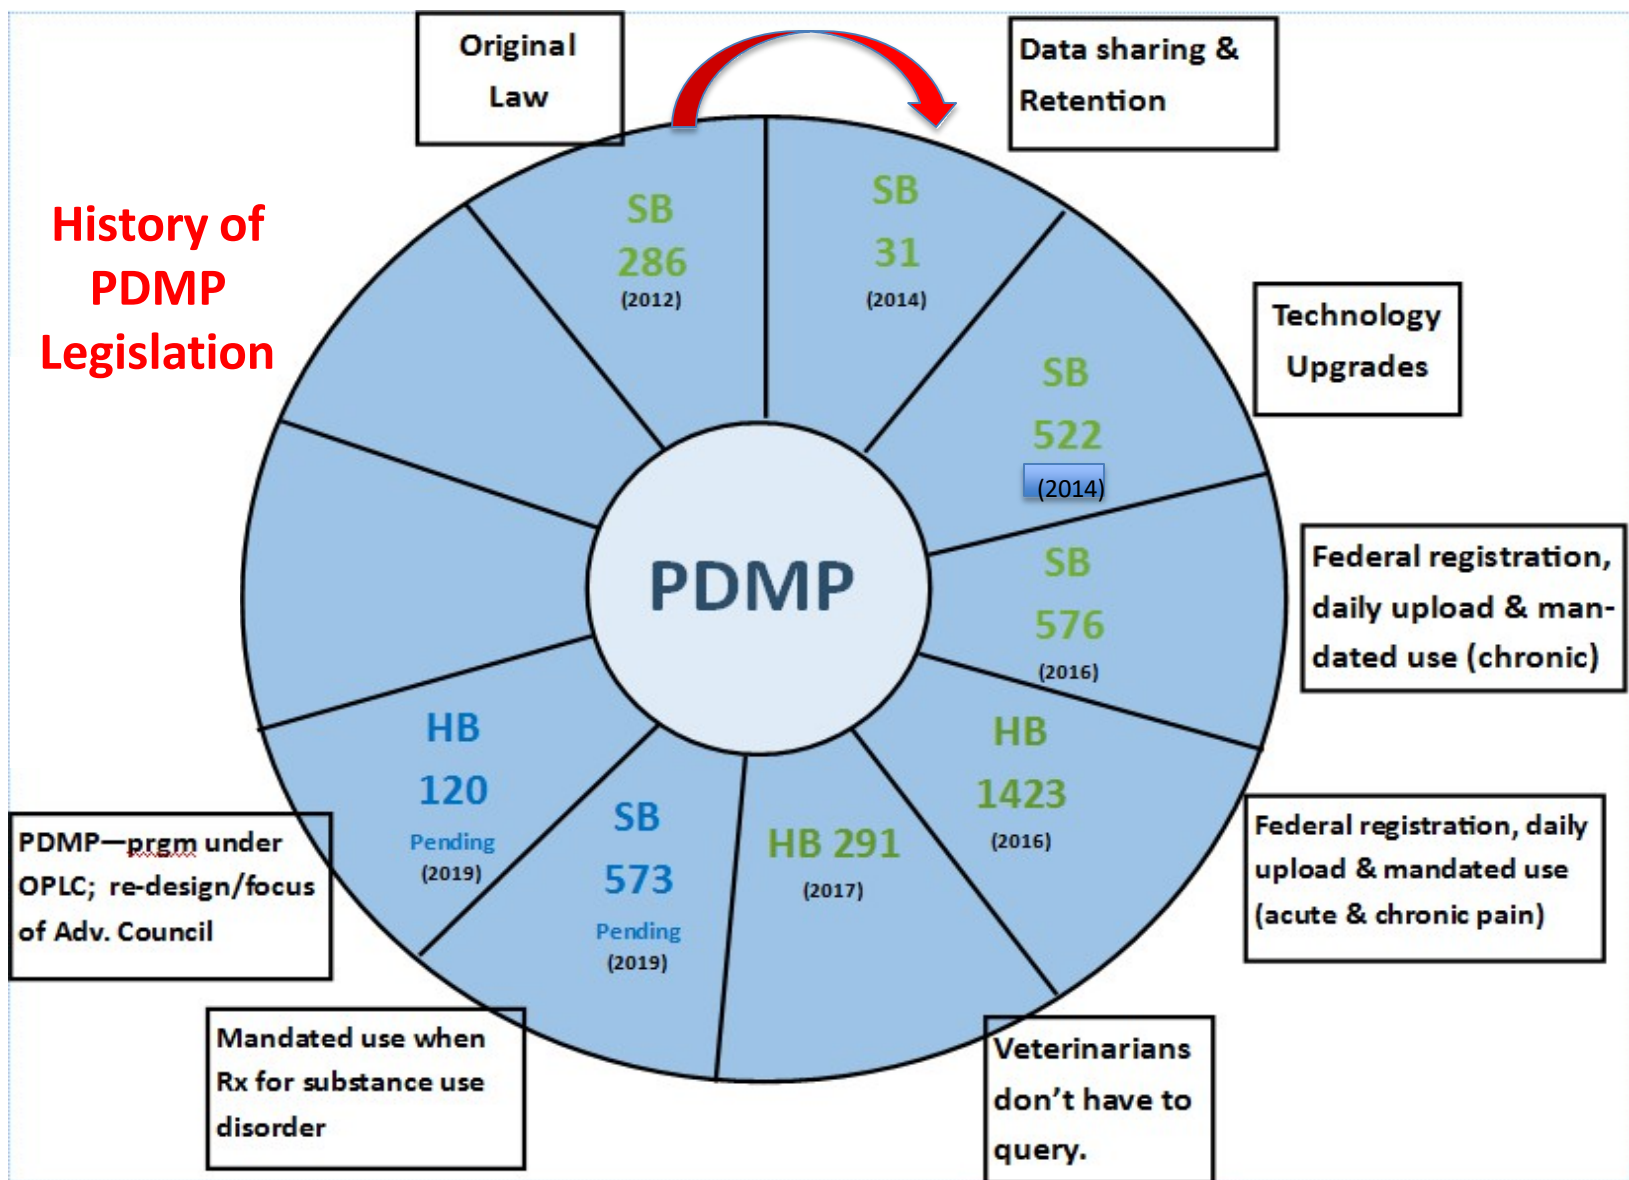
History of PDMP Legislation

Original Law

SB 286 (2012)

Data sharing & Retention

SB 31 (2014)

Technology Upgrades

SB 522 (2014)

Federal registration, daily upload & mandated use (chronic)

SB 576 (2016)

Federal registration, daily upload & mandated use (acute & chronic pain)

HB 1423 (2016)

Veterinarians don't have to query.

HB 291 (2017)

Mandated use when Rx for substance use disorder

SB 573 Pending (2019)

PDMP—prgm under OPLC; re-design/focus of Adv. Council

HB 120 Pending (2019)

PDMP